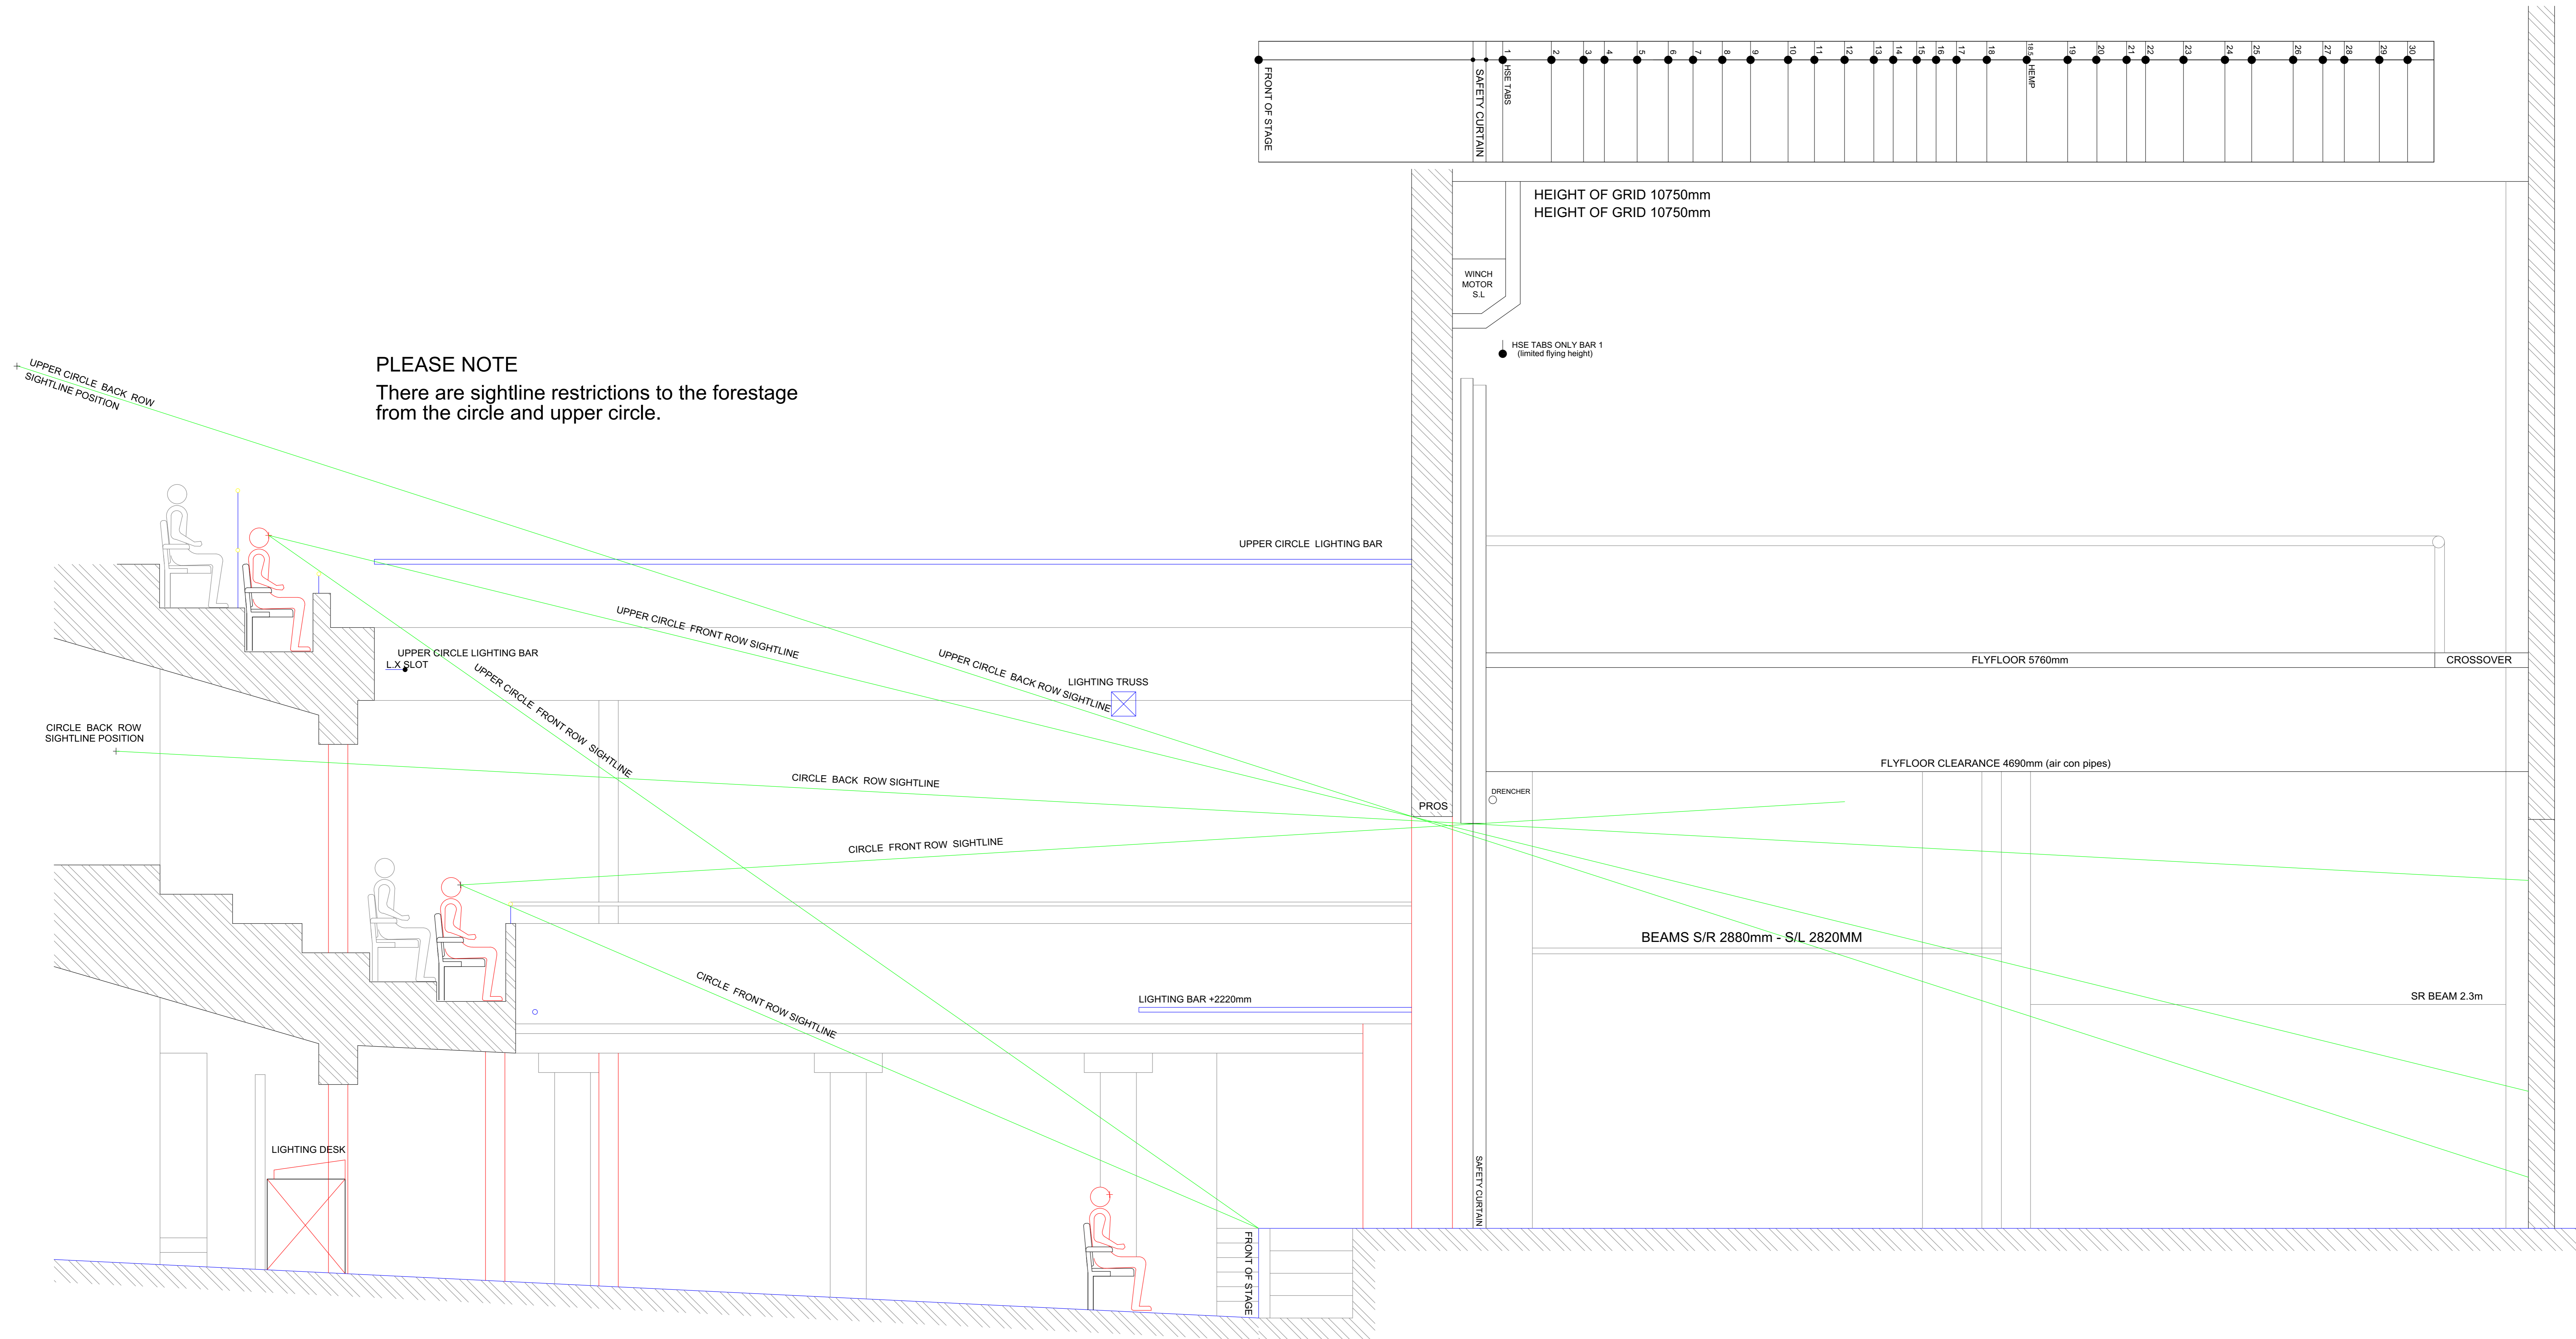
FRONT OF STAGE
SAFETY CURTAIN
HSE TABS
1
2
3
4
5
6
7
8
9
10
11
12
13
14
15
16
17
18
18.5 HEMP
19
20
21
22
23
24
25
26
27
28
29
30

HEIGHT OF GRID 10750mm
HEIGHT OF GRID 10750mm

WINCH MOTOR S.L

HSE TABS ONLY BAR 1 (limited flying height)

UPPER CIRCLE BACK ROW SIGHTLINE POSITION

PLEASE NOTE
There are sightline restrictions to the forestage from the circle and upper circle.

UPPER CIRCLE LIGHTING BAR
UPPER CIRCLE FRONT ROW SIGHTLINE
UPPER CIRCLE LIGHTING BAR
L.X SLOT
UPPER CIRCLE BACK ROW SIGHTLINE
LIGHTING TRUSS
UPPER CIRCLE FRONT ROW SIGHTLINE
FLYFLOOR 5760mm
CROSSOVER
CIRCLE BACK ROW SIGHTLINE POSITION
CIRCLE BACK ROW SIGHTLINE
FLYFLOOR CLEARANCE 4690mm (air con pipes)
DRENCHER
PROS
CIRCLE FRONT ROW SIGHTLINE
BEAMS S/R 2880mm - S/L 2820MM
CIRCLE FRONT ROW SIGHTLINE
LIGHTING BAR +2220mm
SR BEAM 2.3m
LIGHTING DESK
SAFETY CURTAIN
FRONT OF STAGE